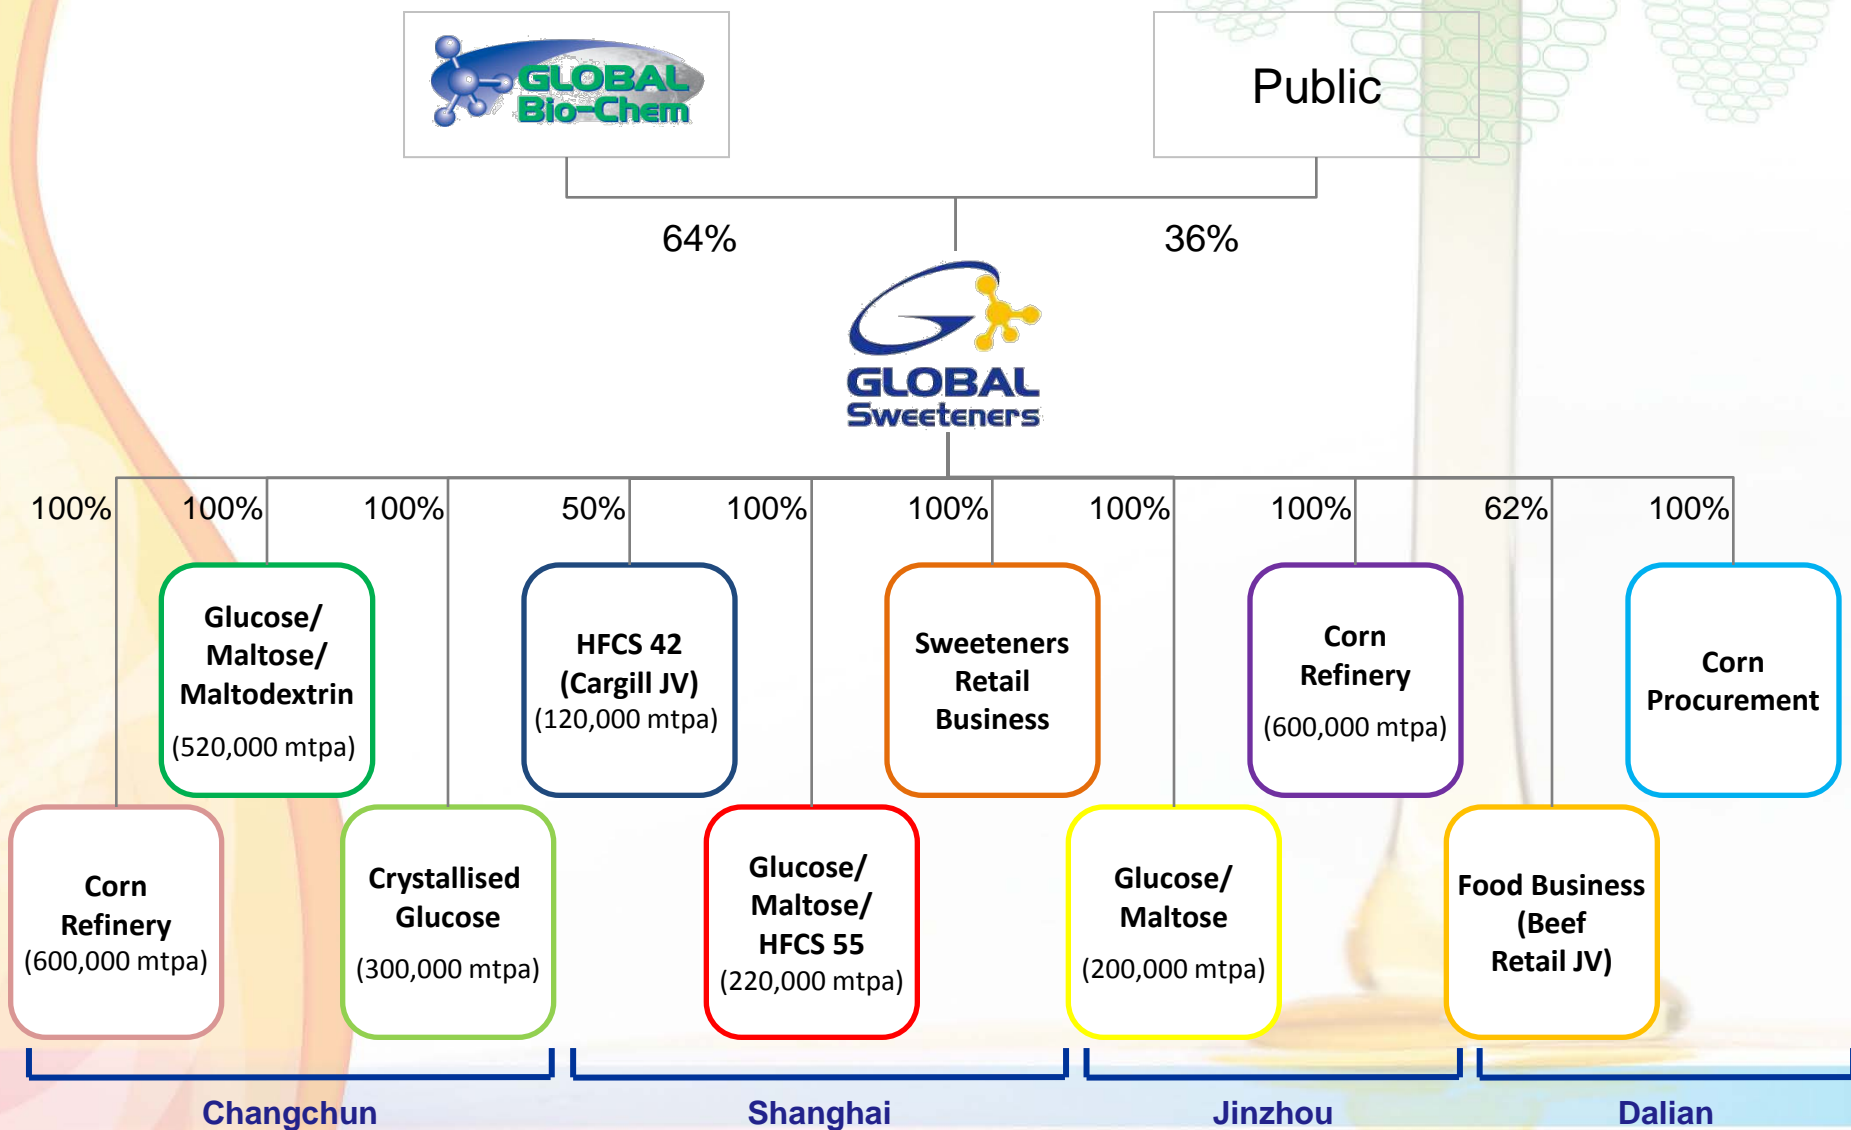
GLOBAL Bio-Chem

Public

64%

36%

GLOBAL Sweeteners

100%

100%

100%

50%

100%

100%

100%

100%

62%

100%

Glucose/ Maltose/ Maltodextrin
(520,000 mtpa)

HFCS 42 (Cargill JV)
(120,000 mtpa)

Sweeteners Retail Business

Corn Refinery
(600,000 mtpa)

Corn Procurement

Corn Refinery
(600,000 mtpa)

Crystallised Glucose
(300,000 mtpa)

Glucose/ Maltose/ HFCS 55
(220,000 mtpa)

Glucose/ Maltose
(200,000 mtpa)

Food Business (Beef Retail JV)

Changchun

Shanghai

Jinzhou

Dalian